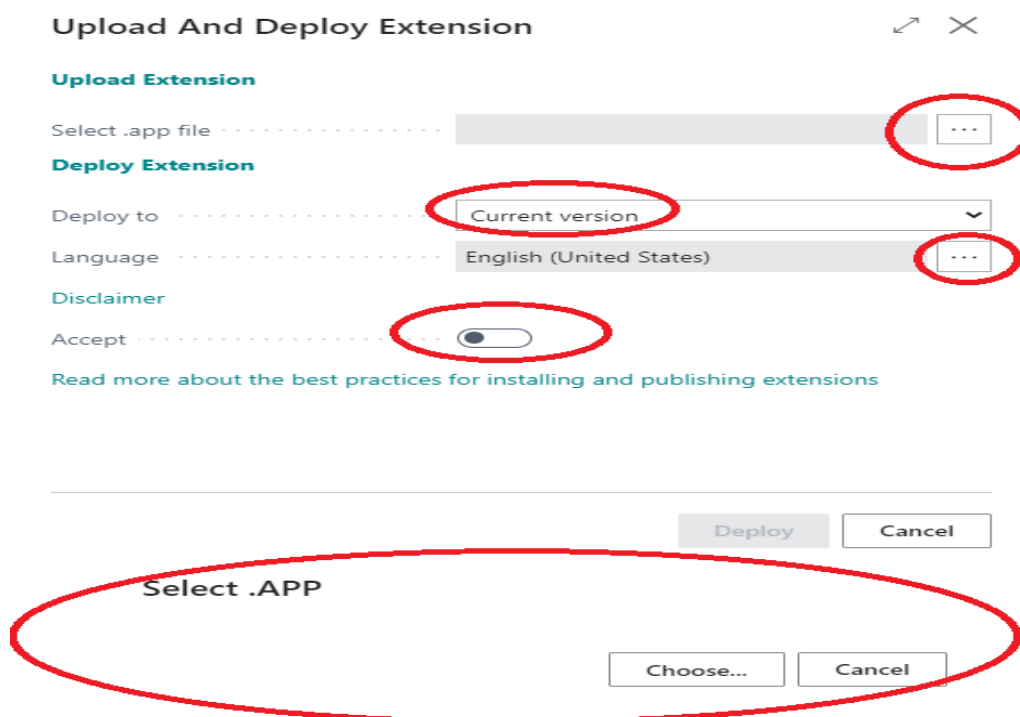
Upload And Deploy Extension

Upload Extension

Select .app file ...

Deploy Extension

Deploy to Current version

Language English (United States) ...

Disclaimer

Accept

Read more about the best practices for installing and publishing extensions

Deploy Cancel

Select .APP

Choose... Cancel